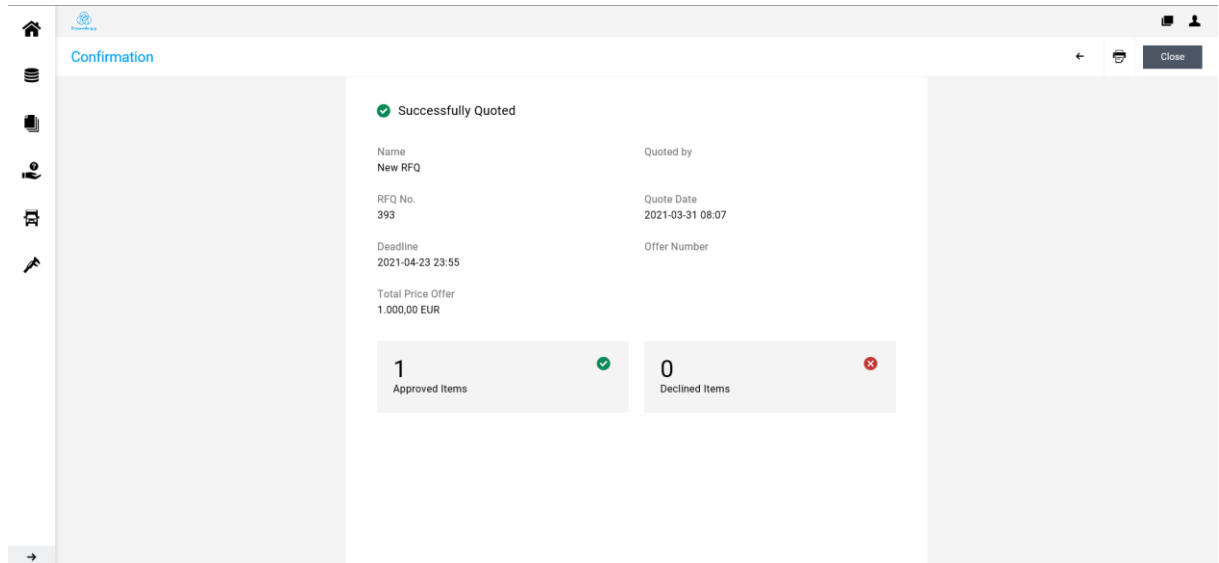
Confirmation

Close

Successfully Quoted

Name
New RFQ

Quoted by

RFQ No.
393

Quote Date
2021-03-31 08:07

Deadline
2021-04-23 23:55

Offer Number

Total Price Offer
1.000,00 EUR

1
Approved Items

0
Declined Items